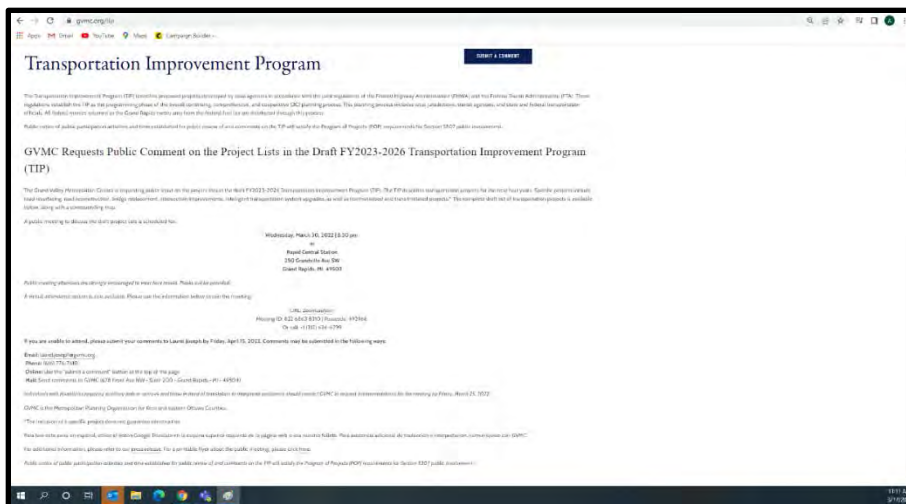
gvmc.org/tip

Apps Gmail YouTube Maps Campaign Builder

SUBMIT A COMMENT

Transportation Improvement Program

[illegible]

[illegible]

GVMC Requests Public Comment on the Project Lists in the Draft FY2023-2026 Transportation Improvement Program (TIP)

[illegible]

A public meeting to discuss the draft project lists is scheduled for:

Wednesday, March 30, 2022 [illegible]
at
Rapid Central Station
250 Grandville Ave SW
Grand Rapids, MI 49503

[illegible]

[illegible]

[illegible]

If you are unable to attend, please submit your comments to Laurel Joseph by Friday, April 15, 2022. Comments may be submitted in the following ways:

Email: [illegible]
Phone: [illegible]
Online: Use the "submit a comment" button at the top of the page
Mail: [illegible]

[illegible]

GVMC is the Metropolitan Planning Organization for Kent and eastern Ottawa Counties.

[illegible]

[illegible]

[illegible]

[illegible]